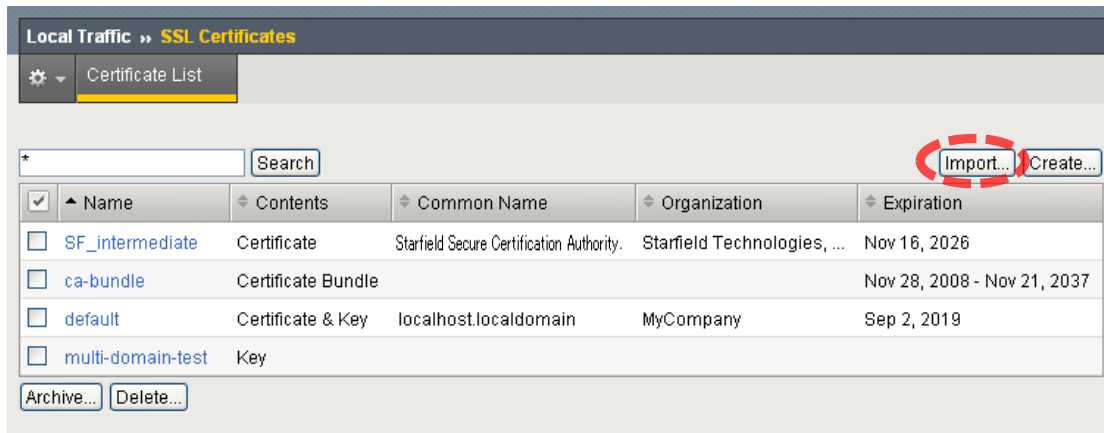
Local Traffic » SSL Certificates

Certificate List

*

Search

Import...

Create...

| | ▲ Name | Contents | Common Name | Organization | Expiration |
|---|---|---|---|---|---|
| | SF_intermediate | Certificate | Starfield Secure Certification Authority. | Starfield Technologies, ... | Nov 16, 2026 |
| | ca-bundle | Certificate Bundle | | | Nov 28, 2008 - Nov 21, 2037 |
| | default | Certificate & Key | localhost.localdomain | MyCompany | Sep 2, 2019 |
| | multi-domain-test | Key | | | |

Archive...

Delete...